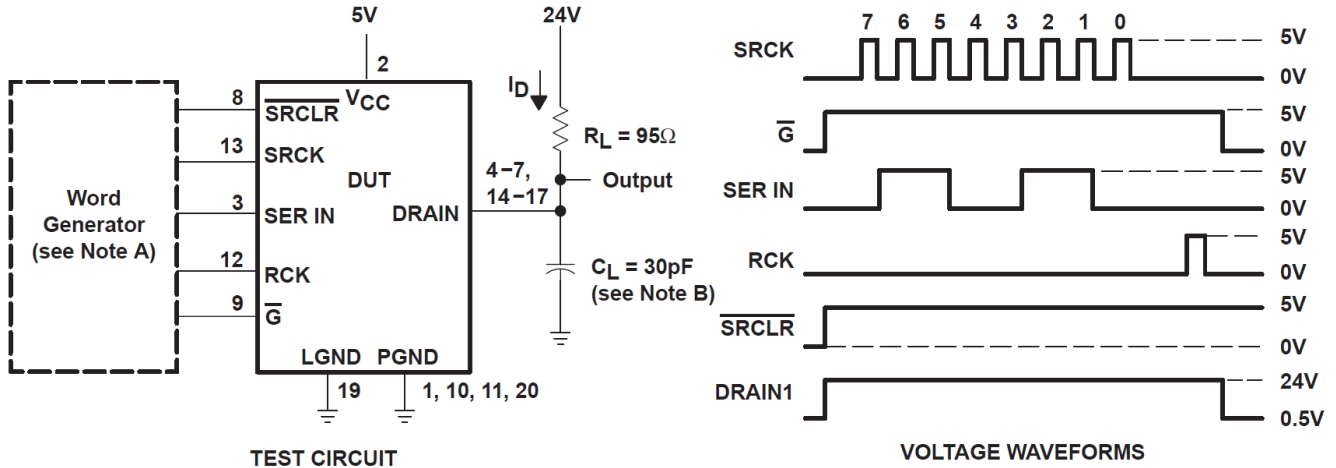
Word Generator (see Note A)

5V
2
8 $\overline{\text{SRCLR}}$ $V_{CC}$
13 SRCK
DUT
3 SER IN
DRAIN
12 RCK
9 $\overline{\text{G}}$
LGND PGND
19
1, 10, 11, 20

24V
$I_D$
$R_L = 95\Omega$
4−7, 14−17
Output
$C_L = 30pF$ (see Note B)

TEST CIRCUIT

7 6 5 4 3 2 1 0
SRCK 5V 0V
$\overline{\text{G}}$ 5V 0V
SER IN 5V 0V
RCK 5V 0V
$\overline{\text{SRCLR}}$ 5V 0V
DRAIN1 24V 0.5V

VOLTAGE WAVEFORMS